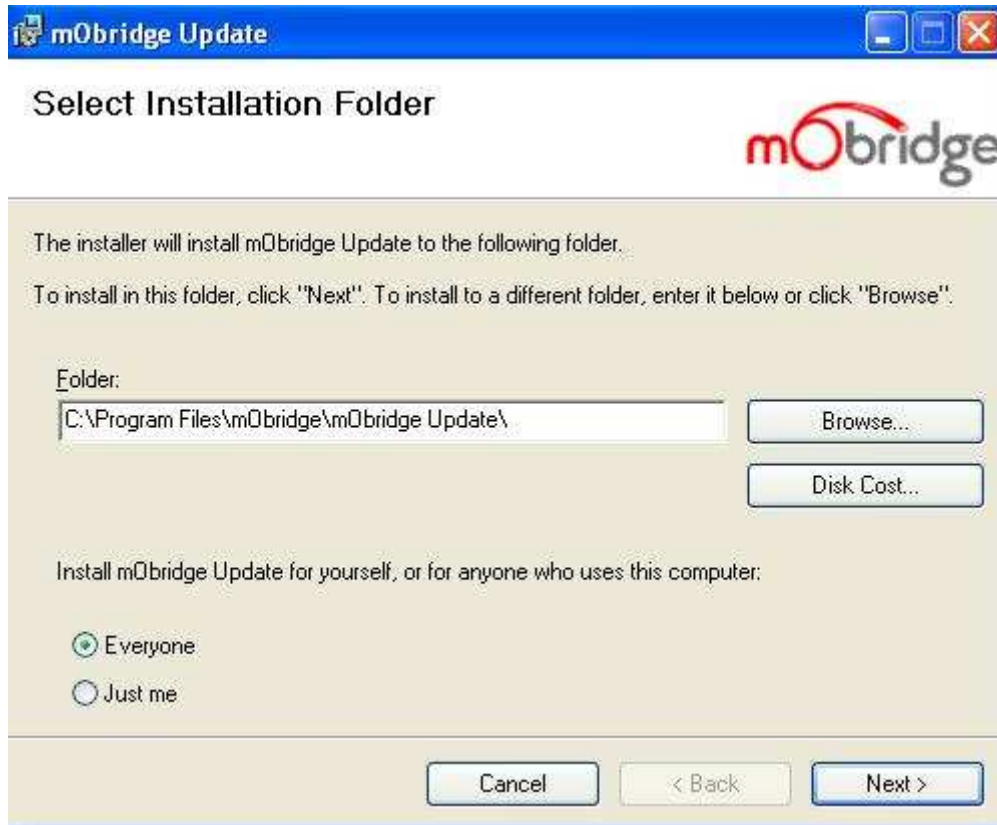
mObridge Update

Select Installation Folder

mObridge

The installer will install mObridge Update to the following folder.

To install in this folder, click "Next". To install to a different folder, enter it below or click "Browse".

Folder:

C:\Program Files\mObridge\mObridge Update\

Browse...

Disk Cost...

Install mObridge Update for yourself, or for anyone who uses this computer:

Everyone

Just me

Cancel

< Back

Next >